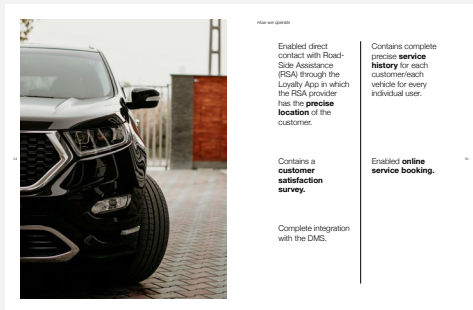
How we operate

Enabled direct contact with Road-Side Assistance (RSA) through the Loyalty App in which the RSA provider has the **precise location** of the customer.

Contains a **customer satisfaction survey.**

Complete integration with the DMS.

Contains complete precise **service history** for each customer/each vehicle for every individual user.

Enabled **online service booking.**

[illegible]

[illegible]